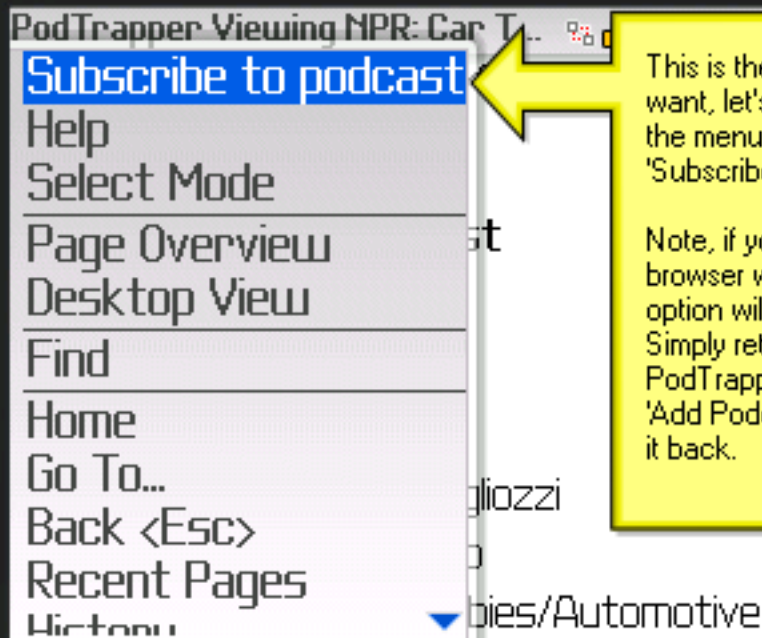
PodTrapper Viewing NPR: Car T...

Subscribe to podcast
Help
Select Mode
Page Overview
Desktop View
Find
Home
Go To...
Back <Esc>
Recent Pages
History

st

gliozzi
p
bies/Automotive

This is the
want, let's
the menu
'Subscribe

Note, if yo
browser w
option wil
Simply ret
PodTrapp
'Add Pod
it back.